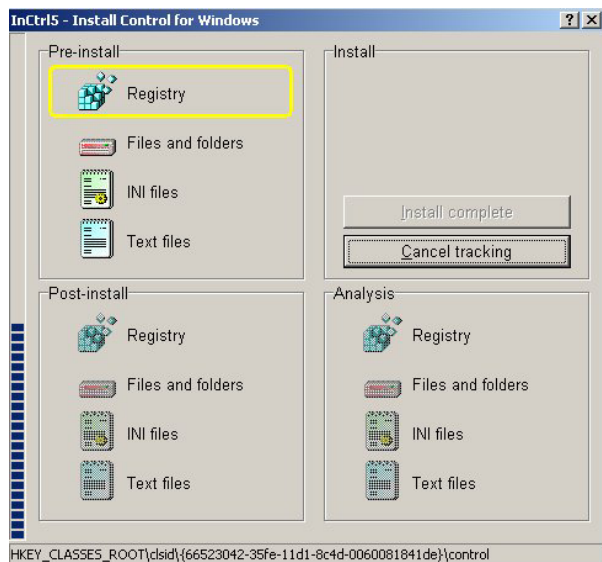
InCtrl5 - Install Control for Windows

?

X

Pre-install

Registry

Files and folders

INI files

Text files

Install

Install complete

Cancel tracking

Post-install

Registry

Files and folders

INI files

Text files

Analysis

Registry

Files and folders

INI files

Text files

HKEY_CLASSES_ROOT\clsid\{66523042-35fe-11d1-8c4d-0060081841de}\control